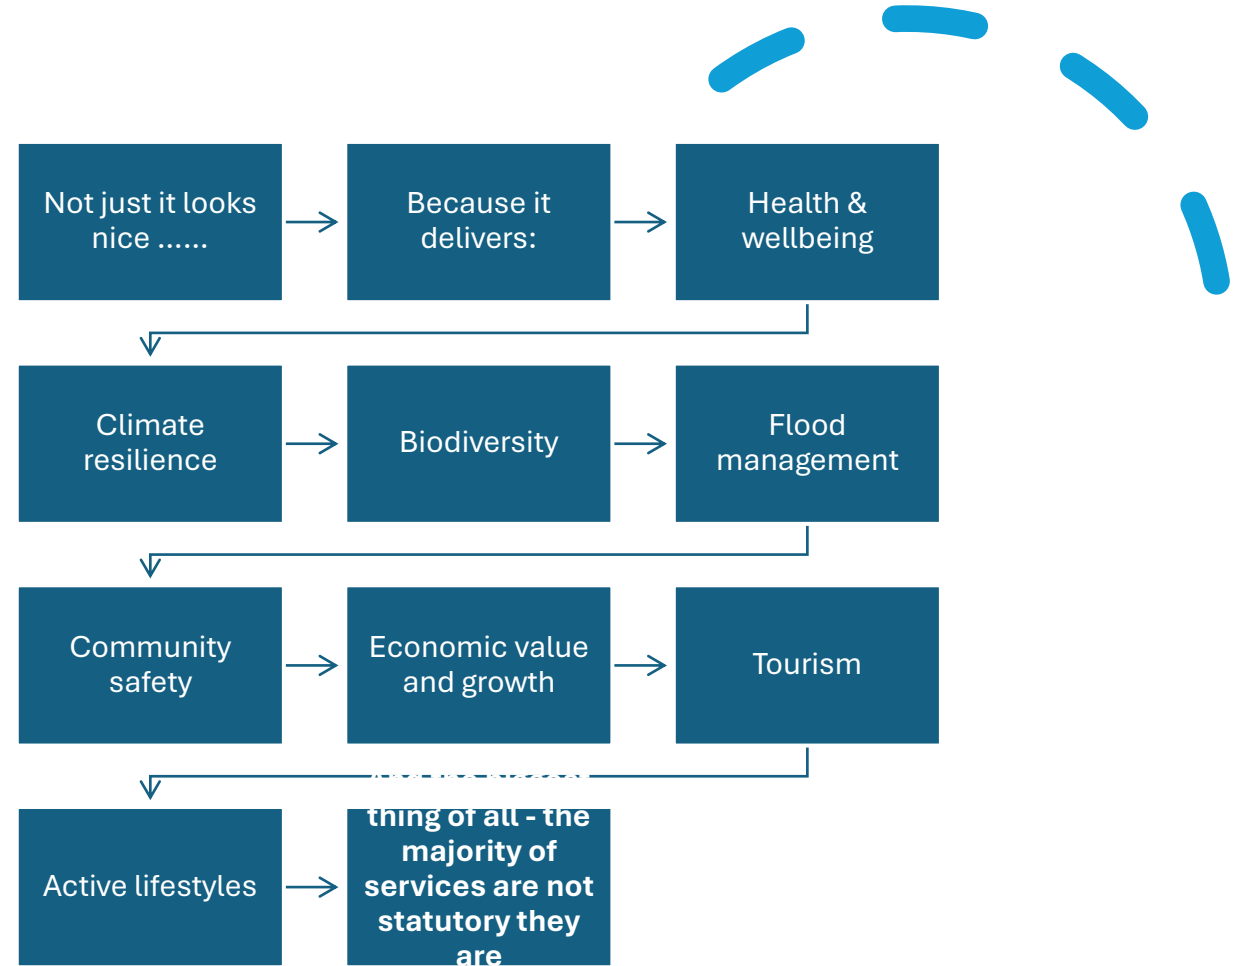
Not just it looks nice ......

Because it delivers:

Health & wellbeing

Climate resilience

Biodiversity

Flood management

Community safety

Economic value and growth

Tourism

Active lifestyles

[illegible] thing of all - the majority of services are not statutory they are